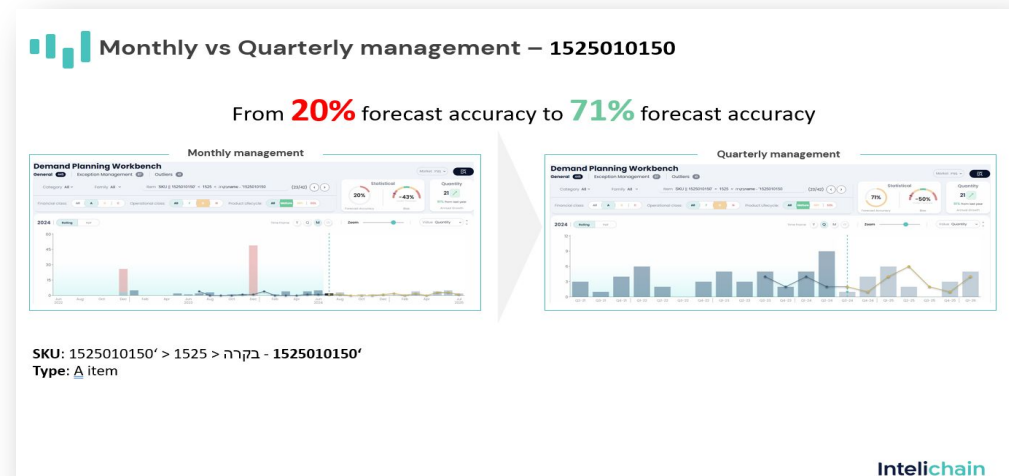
Monthly vs Quarterly management – 1525010150

From 20% forecast accuracy to 71% forecast accuracy

Monthly management

Demand Planning Workbench

General Exception Management Outliers

Statistical

20%

-43%

Quantity

21

2024

Quarterly management

Demand Planning Workbench

General Exception Management Outliers

Statistical

71%

-50%

Quantity

21

2024

SKU: 1525010150‘ > 1525 > בקרה - 1525010150‘
Type: A item

Intelichain